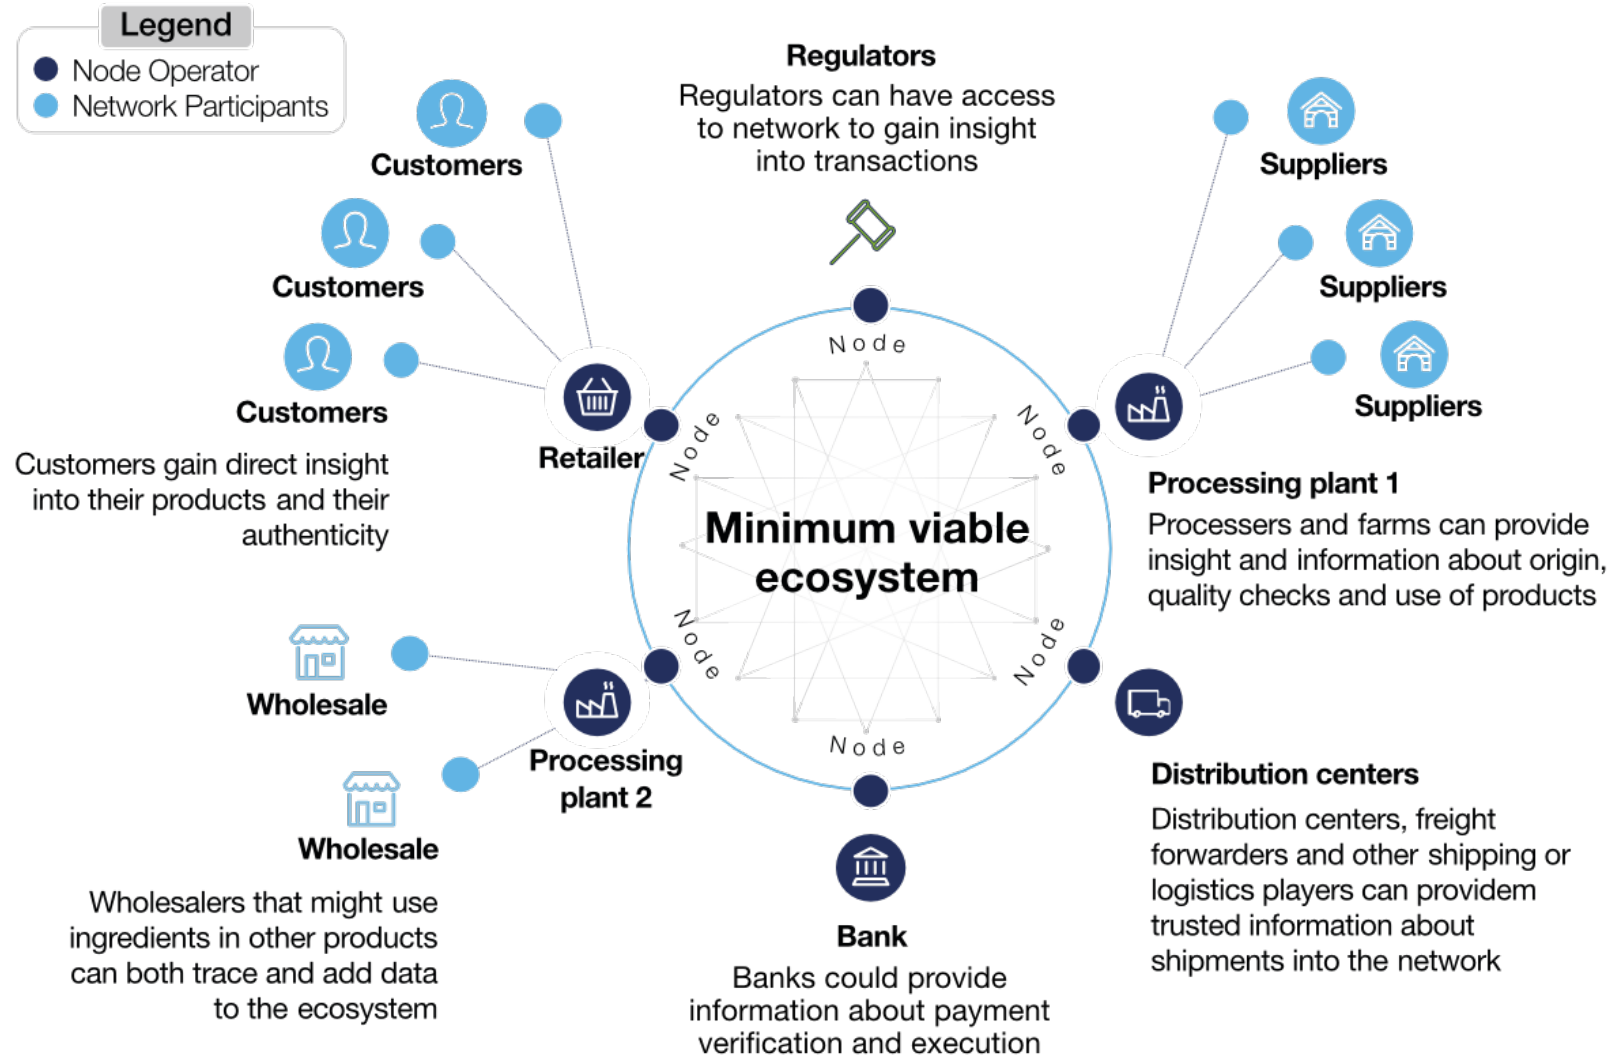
Legend
Node Operator
Network Participants

Regulators
Regulators can have access to network to gain insight into transactions

Customers

Customers

Customers

Customers gain direct insight into their products and their authenticity

Retailer

Suppliers

Suppliers

Suppliers

Processing plant 1
Processers and farms can provide insight and information about origin, quality checks and use of products

Node

Node

Node

Node

Node

Node

Minimum viable ecosystem

Wholesale

Wholesale

Processing plant 2

Wholesalers that might use ingredients in other products can both trace and add data to the ecosystem

Distribution centers
Distribution centers, freight forwarders and other shipping or logistics players can providem trusted information about shipments into the network

Bank
Banks could provide information about payment verification and execution